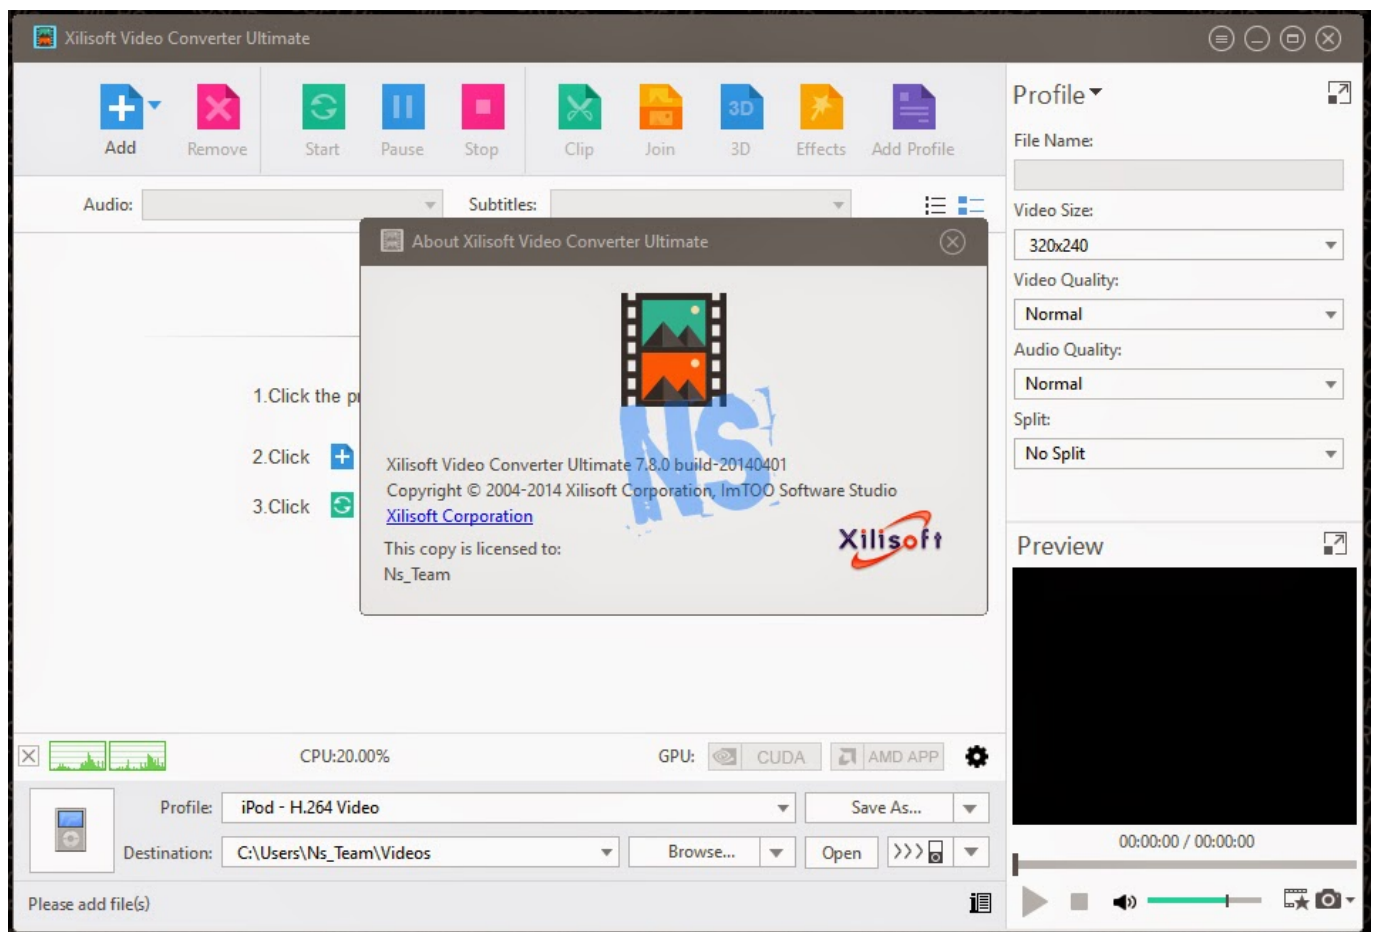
Xilisoft Video Converter Ultimate

Add
Remove
Start
Pause
Stop
Clip
Join
3D
Effects
Add Profile

Audio:
Subtitles:

1.Click the p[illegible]
2.Click
3.Click

About Xilisoft Video Converter Ultimate

Xilisoft Video Converter Ultimate 7.8.0 build-20140401
Copyright © 2004-2014 Xilisoft Corporation, ImTOO Software Studio
Xilisoft Corporation
This copy is licensed to:
Ns_Team

NS

Xilisoft

CPU:20.00%
GPU:
CUDA
AMD APP

Profile:
iPod - H.264 Video
Save As...
Destination:
C:\Users\Ns_Team\Videos
Browse...
Open

Please add file(s)

Profile
File Name:
Video Size:
320x240
Video Quality:
Normal
Audio Quality:
Normal
Split:
No Split

Preview
00:00:00 / 00:00:00